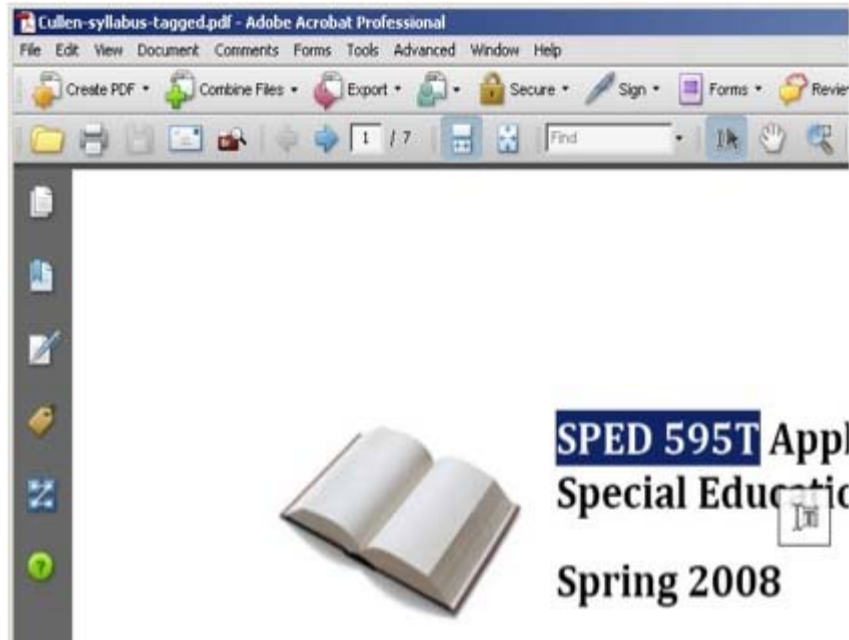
Cullen-syllabus-tagged.pdf - Adobe Acrobat Professional

File Edit View Document Comments Forms Tools Advanced Window Help

Create PDF Combine Files Export Secure Sign Forms Revie

1 / 7 Find

SPED 595T Appl

Special Educ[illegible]

Spring 2008